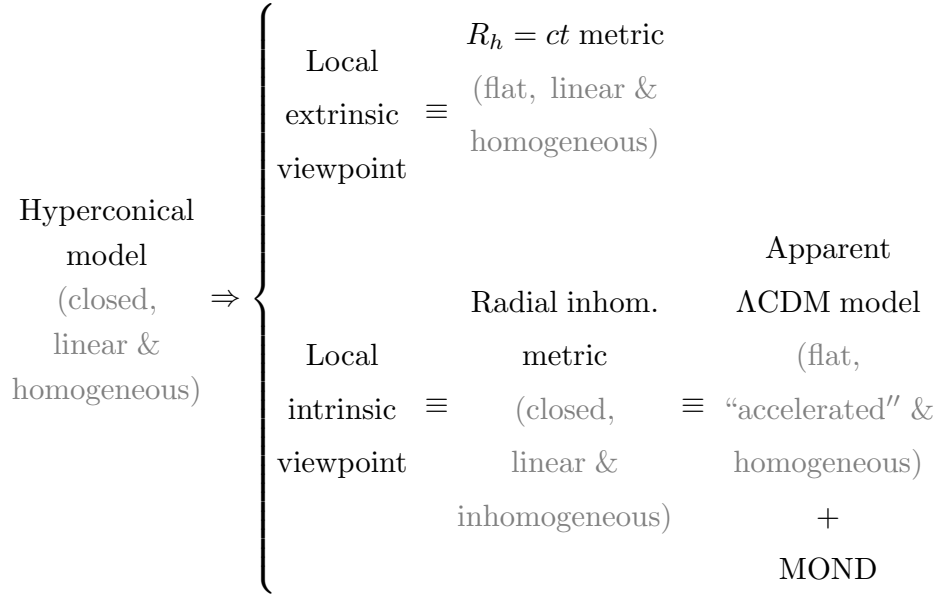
Hyperconical model (closed, linear & homogeneous) $\Rightarrow$

Local extrinsic viewpoint $\equiv$ $R_h = ct$ metric (flat, linear & homogeneous)

Local intrinsic viewpoint $\equiv$ Radial inhom. metric (closed, linear & inhomogeneous) $\equiv$ Apparent $\Lambda$CDM model (flat, "accelerated$''$ & homogeneous) + MOND